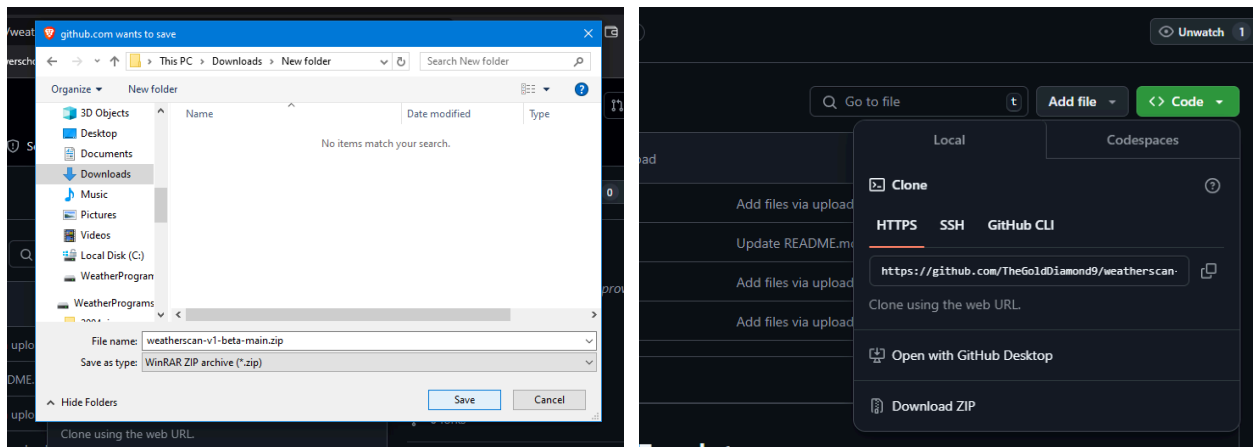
/weat
versch
S
uplo
DME.
uplo
Clone using the web URL.

github.com wants to save
This PC > Downloads > New folder
Search New folder
Organize ▾
New folder
3D Objects
Desktop
Documents
Downloads
Music
Pictures
Videos
Local Disk (C:)
WeatherProgram
WeatherPrograms
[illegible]
Name
Date modified
Type
No items match your search.
File name: weatherscan-v1-beta-main.zip
Save as type: WinRAR ZIP archive (*.zip)
Hide Folders
Save
Cancel

Unwatch 1
Go to file
t
Add file ▾
<> Code ▾
oad
Add files via upload
Update README.m
Add files via upload
Add files via upload
prov
Local
Codespaces
Clone
HTTPS
SSH
GitHub CLI
https://github.com/TheGoldDiamond9/weatherscan-
Clone using the web URL.
Open with GitHub Desktop
Download ZIP